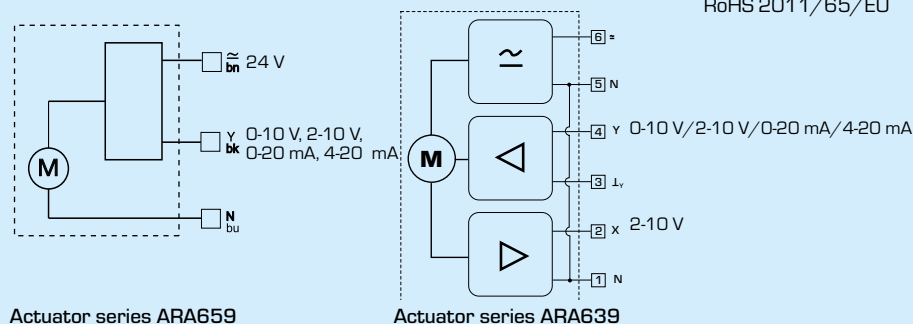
RoHS 2011/65/EU

M

$\cong$ bn 24 V

Y bk 0-10 V, 2-10 V, 0-20 mA, 4-20 mA

N bu

Actuator series ARA659

M

$\simeq$

6 $\simeq$

5 N

4 Y 0-10 V/2-10 V/0-20 mA/4-20 mA

3 $\perp_Y$

2 X 2-10 V

1 N

Actuator series ARA639